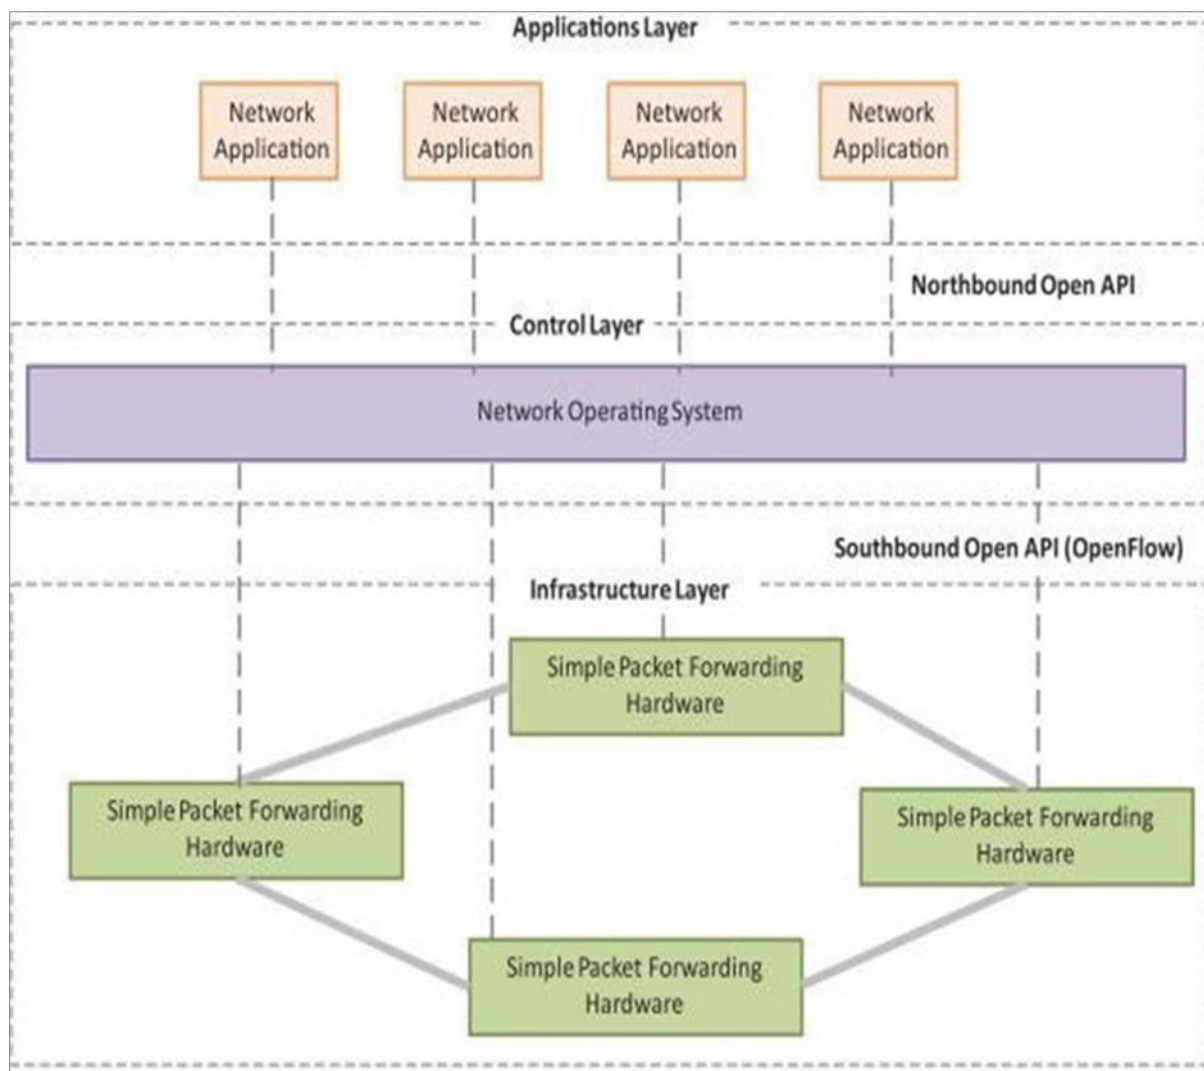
Applications Layer

Network Application

Network Application

Network Application

Network Application

Northbound Open API

Control Layer

Network Operating System

Southbound Open API (OpenFlow)

Infrastructure Layer

Simple Packet Forwarding Hardware

Simple Packet Forwarding Hardware

Simple Packet Forwarding Hardware

Simple Packet Forwarding Hardware